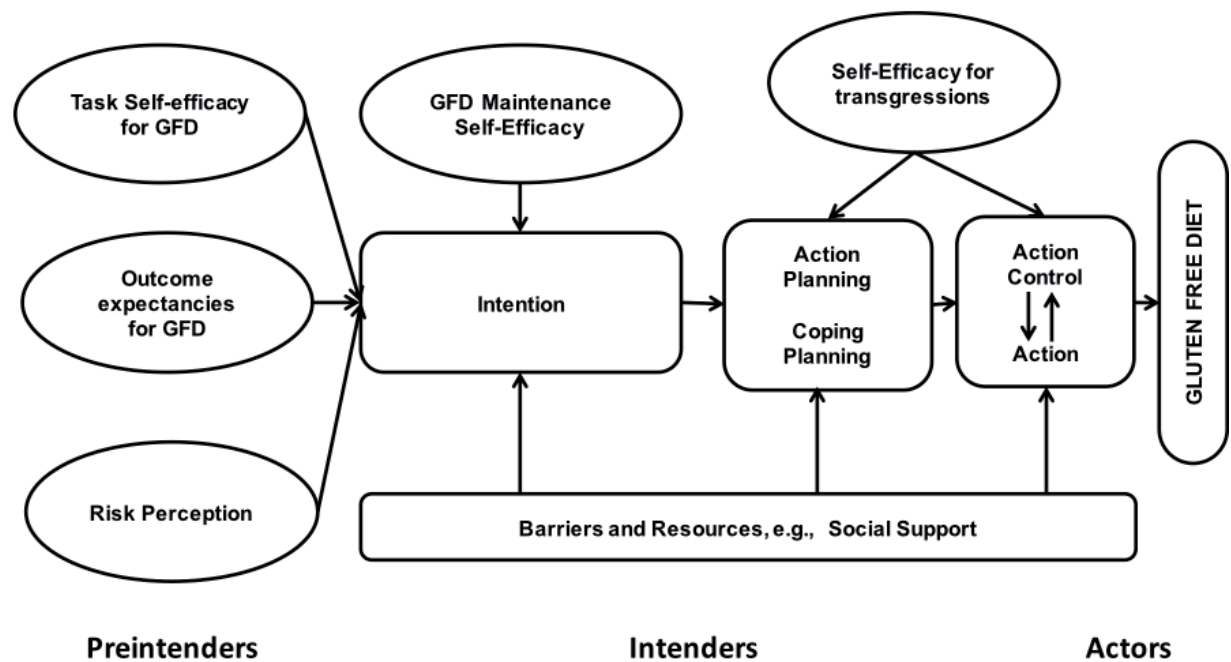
Task Self-efficacy for GFD

GFD Maintenance Self-Efficacy

Self-Efficacy for transgressions

Outcome expectancies for GFD

Intention

Action Planning

Coping Planning

Action Control

Action

GLUTEN FREE DIET

Risk Perception

Barriers and Resources, e.g., Social Support

Preintenders

Intenders

Actors